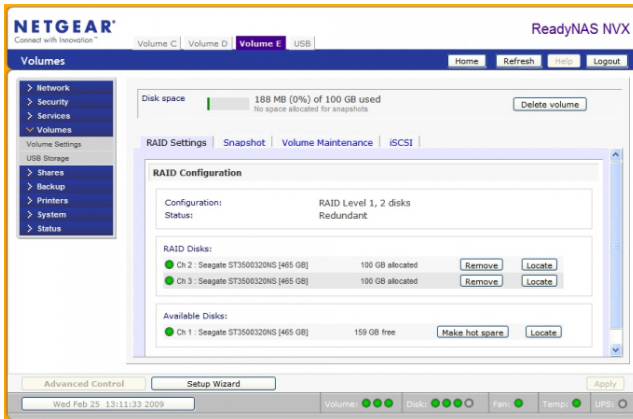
NETGEAR®
Connect with Innovation™

Volume C | Volume D | Volume E | USB

ReadyNAS NVX

Volumes

Home | Refresh | Help | Logout

> Network
> Security
> Services
∨ Volumes
Volume Settings
USB Storage
> Shares
> Backup
> Printers
> System
> Status

Disk space
188 MB (0%) of 100 GB used
No space allocated for snapshots

Delete volume

RAID Settings | Snapshot | Volume Maintenance | iSCSI

RAID Configuration

Configuration: RAID Level 1, 2 disks
Status: Redundant

RAID Disks:

| | | | |
|---|---|---|---|
| Ch 2 : Seagate ST3500320NS [465 GB] | 100 GB allocated | Remove | Locate |
| Ch 3 : Seagate ST3500320NS [465 GB] | 100 GB allocated | Remove | Locate |

Available Disks:

| | | | |
|---|---|---|---|
| Ch 1 : Seagate ST3500320NS [465 GB] | 159 GB free | Make hot spare | Locate |

Advanced Control
Setup Wizard
Apply

Wed Feb 25 13:11:33 2009
Volume:
Disk:
Fan:
Temp:
UPS: